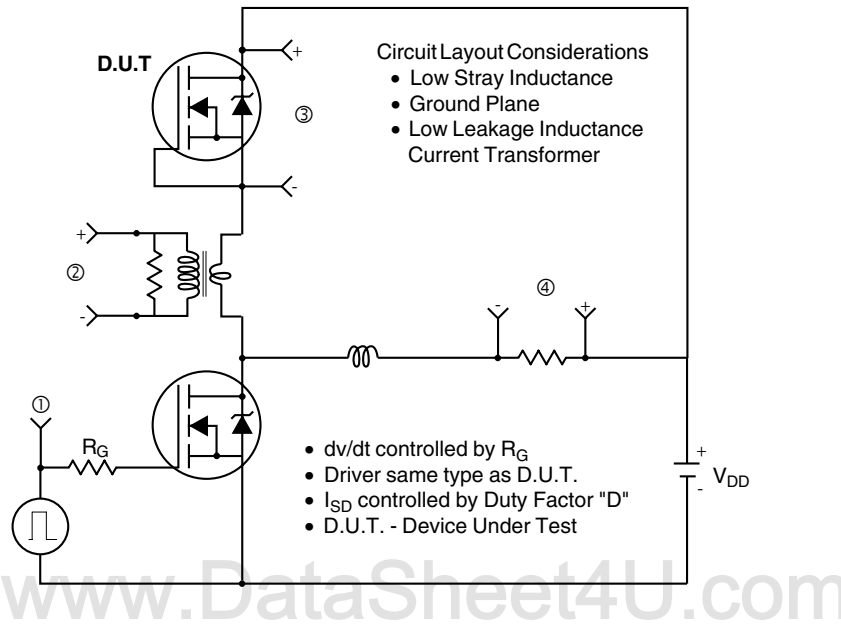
D.U.T

+

-

③

Circuit Layout Considerations
• Low Stray Inductance
• Ground Plane
• Low Leakage Inductance Current Transformer

+

②

-

④

-

+

①

$R_G$

• dv/dt controlled by $R_G$
• Driver same type as D.U.T.
• $I_{SD}$ controlled by Duty Factor "D"
• D.U.T. - Device Under Test

+

-

$V_{DD}$

www.DataSheet4U.com